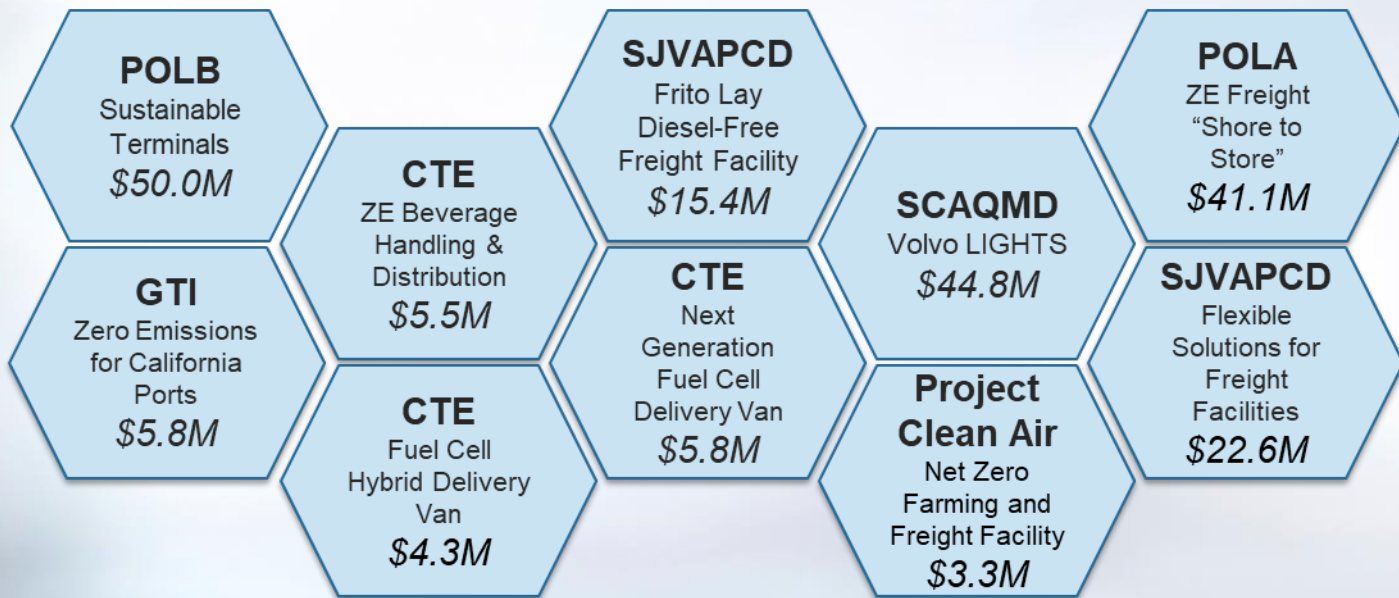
POLB
Sustainable Terminals
$50.0M

GTI
Zero Emissions for California Ports
$5.8M

CTE
ZE Beverage Handling & Distribution
$5.5M

CTE
Fuel Cell Hybrid Delivery Van
$4.3M

SJVAPCD
Frito Lay Diesel-Free Freight Facility
$15.4M

CTE
Next Generation Fuel Cell Delivery Van
$5.8M

SCAQMD
Volvo LIGHTS
$44.8M

Project Clean Air
Net Zero Farming and Freight Facility
$3.3M

POLA
ZE Freight "Shore to Store"
$41.1M

SJVAPCD
Flexible Solutions for Freight Facilities
$22.6M